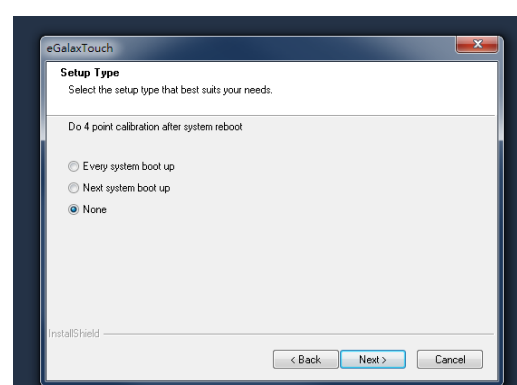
eGalaxTouch

Setup Type

Select the setup type that best suits your needs.

Do 4 point calibration after system reboot

Every system boot up

Next system boot up

None

InstallShield

< Back

Next >

Cancel